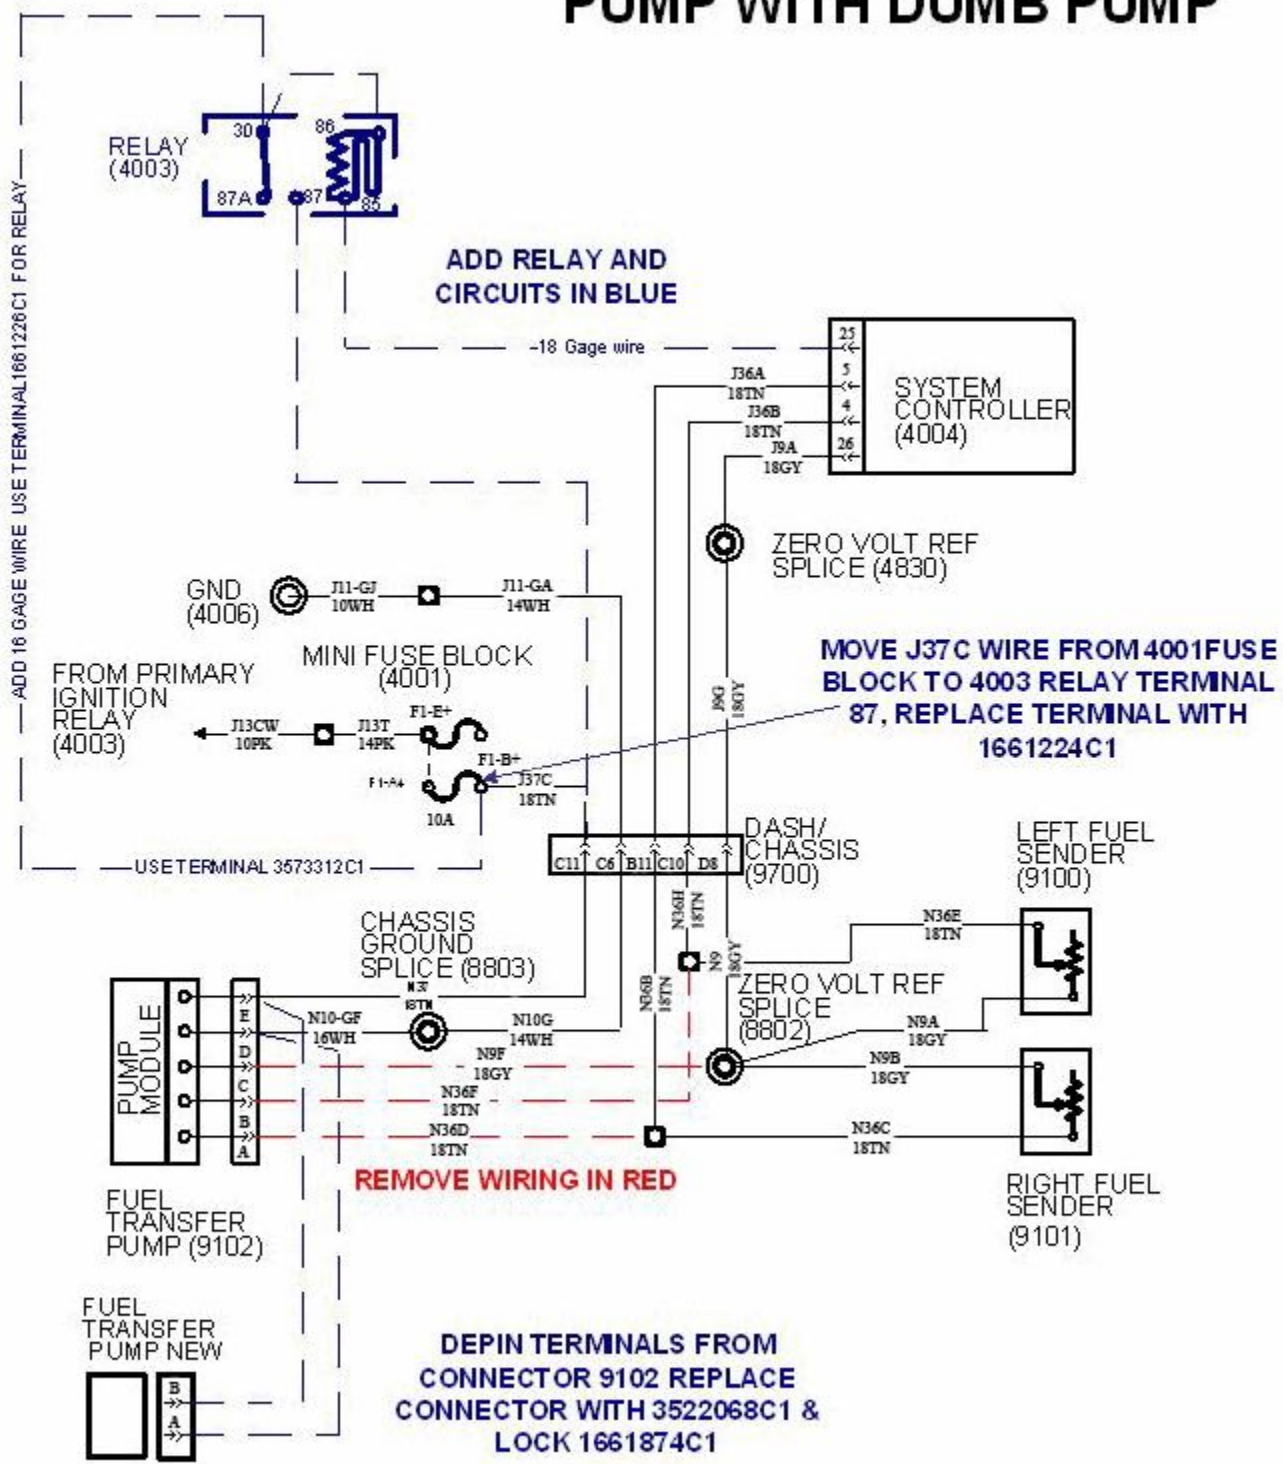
PUMP WITH DUMB PUMP

RELAY (4003)

30
86
87A
87
85

ADD 16 GAGE WIRE USE TERMINAL1661226C1 FOR RELAY

ADD RELAY AND CIRCUITS IN BLUE

-18 Gage wire

25
5
4
26

J36A 18TN
J36B 18TN
J9A 18GY

SYSTEM CONTROLLER (4004)

ZERO VOLT REF SPLICE (4830)

GND (4006)

J11-GJ 10WH

J11-GA 14WH

MINI FUSE BLOCK (4001)

FROM PRIMARY IGNITION RELAY (4003)

J13CW 10PK

J13T 14PK

F1-E+

F1-B+

F1-A+

J37C 18TN

10A

J9G 18GY

MOVE J37C WIRE FROM 4001FUSE BLOCK TO 4003 RELAY TERMINAL 87, REPLACE TERMINAL WITH 1661224C1

USE TERMINAL 3573312C1

C11 C6 B11 C10 D8

DASH/ CHASSIS (9700)

LEFT FUEL SENDER (9100)

CHASSIS GROUND SPLICE (8803)

N36H 18TN

N36E 18TN

N9 18GY

N36B 18TN

ZERO VOLT REF SPLICE (8802)

N3 18TN

PUMP MODULE

E
D
C
B
A

N10-GF 16WH

N10G 14WH

N9F 18GY

N9A 18GY

N9B 18GY

N36F 18TN

N36D 18TN

N36C 18TN

RIGHT FUEL SENDER (9101)

REMOVE WIRING IN RED

FUEL TRANSFER PUMP (9102)

FUEL TRANSFER PUMP NEW

B
A

DEPIN TERMINALS FROM CONNECTOR 9102 REPLACE CONNECTOR WITH 3522068C1 & LOCK 1661874C1